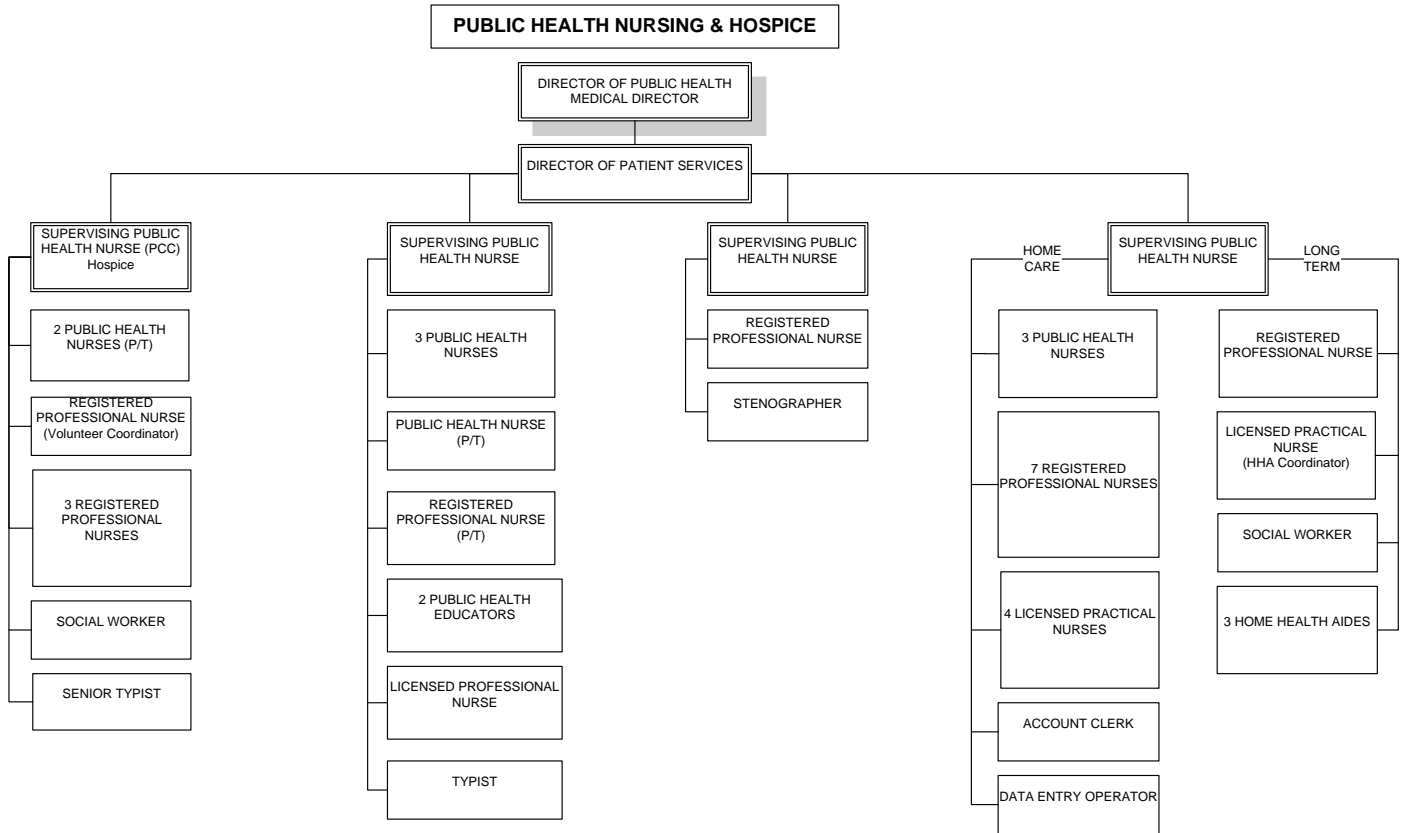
PUBLIC HEALTH NURSING & HOSPICE

DIRECTOR OF PUBLIC HEALTH
MEDICAL DIRECTOR

DIRECTOR OF PATIENT SERVICES

SUPERVISING PUBLIC HEALTH NURSE (PCC)
Hospice

2 PUBLIC HEALTH NURSES (P/T)

REGISTERED PROFESSIONAL NURSE
(Volunteer Coordinator)

3 REGISTERED PROFESSIONAL NURSES

SOCIAL WORKER

SENIOR TYPIST

SUPERVISING PUBLIC HEALTH NURSE

3 PUBLIC HEALTH NURSES

PUBLIC HEALTH NURSE (P/T)

REGISTERED PROFESSIONAL NURSE (P/T)

2 PUBLIC HEALTH EDUCATORS

LICENSED PROFESSIONAL NURSE

TYPIST

SUPERVISING PUBLIC HEALTH NURSE

REGISTERED PROFESSIONAL NURSE

STENOGRAPHER

HOME CARE

SUPERVISING PUBLIC HEALTH NURSE

LONG TERM

3 PUBLIC HEALTH NURSES

7 REGISTERED PROFESSIONAL NURSES

4 LICENSED PRACTICAL NURSES

ACCOUNT CLERK

DATA ENTRY OPERATOR

REGISTERED PROFESSIONAL NURSE

LICENSED PRACTICAL NURSE
(HHA Coordinator)

SOCIAL WORKER

3 HOME HEALTH AIDES